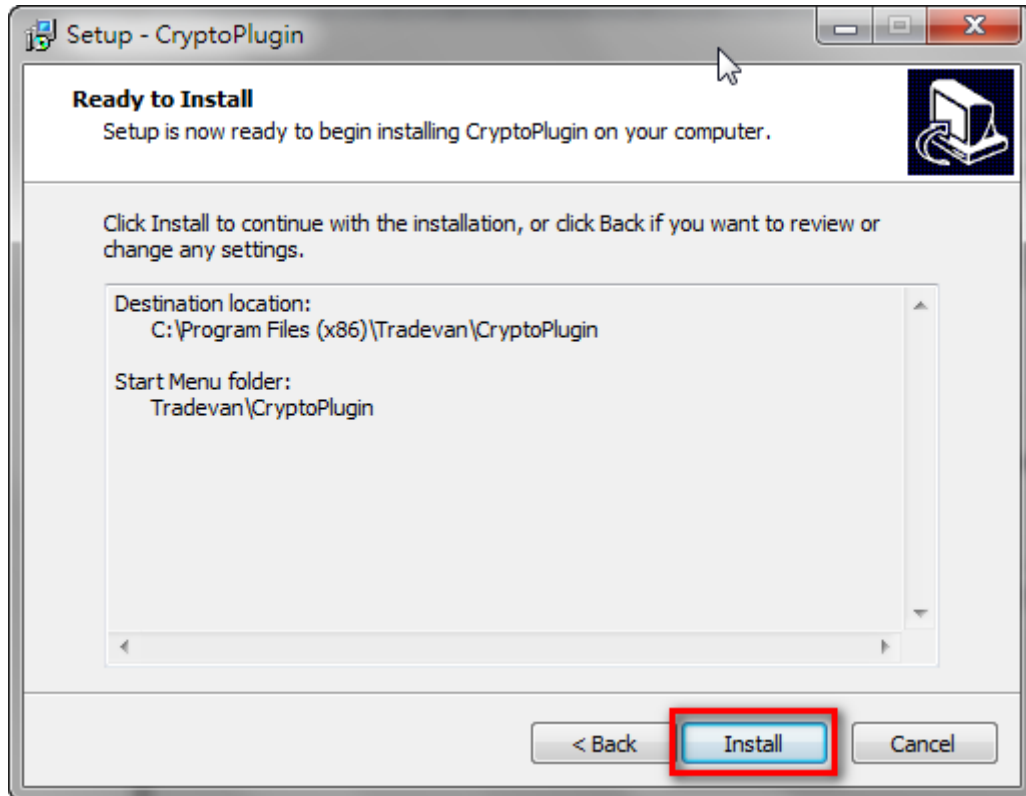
Setup - CryptoPlugin

Ready to Install

Setup is now ready to begin installing CryptoPlugin on your computer.

Click Install to continue with the installation, or click Back if you want to review or change any settings.

Destination location:
C:\Program Files (x86)\Tradevan\CryptoPlugin

Start Menu folder:
Tradevan\CryptoPlugin

< Back
Install
Cancel